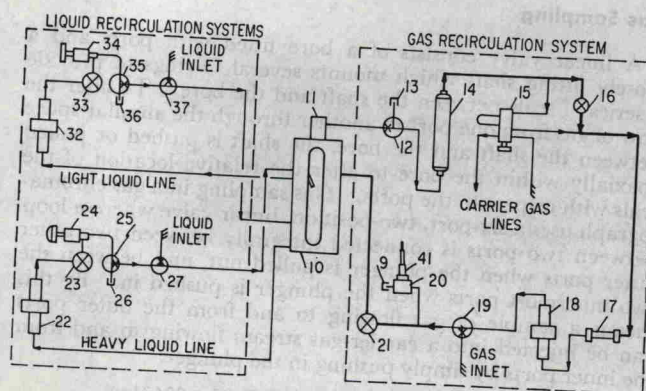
LIQUID RECIRCULATION SYSTEMS
34
35
LIQUID INLET
33
36
37
32
LIGHT LIQUID LINE
24
25
LIQUID INLET
23
26
27
22
HEAVY LIQUID LINE
GAS RECIRCULATION SYSTEM
11
13
14
15
16
12
CARRIER GAS LINES
10
9
41
20
19
18
17
21
GAS INLET